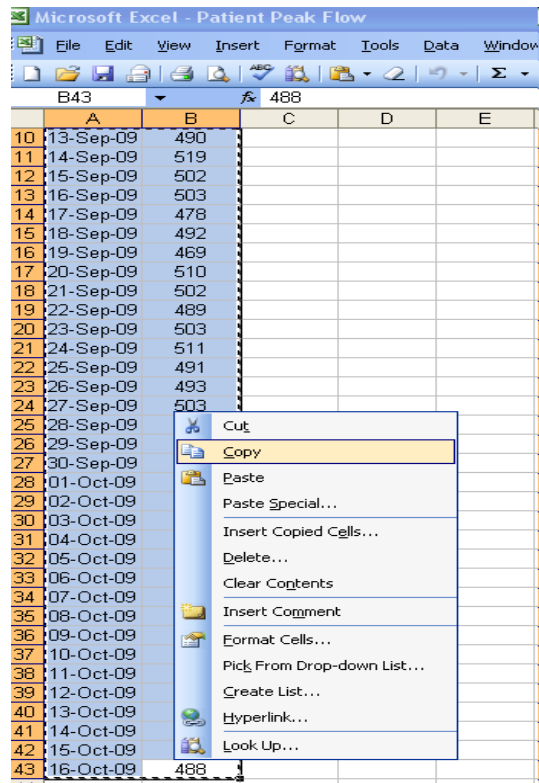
Microsoft Excel - Patient Peak Flow

File Edit View Insert Format Tools Data Window

Σ

B43 $f_x$ 488

| | A | B | C | D | E |
|---|---|---|---|---|---|
| 10 | 13-Sep-09 | 490 | | | |
| 11 | 14-Sep-09 | 519 | | | |
| 12 | 15-Sep-09 | 502 | | | |
| 13 | 16-Sep-09 | 503 | | | |
| 14 | 17-Sep-09 | 478 | | | |
| 15 | 18-Sep-09 | 492 | | | |
| 16 | 19-Sep-09 | 469 | | | |
| 17 | 20-Sep-09 | 510 | | | |
| 18 | 21-Sep-09 | 502 | | | |
| 19 | 22-Sep-09 | 489 | | | |
| 20 | 23-Sep-09 | 503 | | | |
| 21 | 24-Sep-09 | 511 | | | |
| 22 | 25-Sep-09 | 491 | | | |
| 23 | 26-Sep-09 | 493 | | | |
| 24 | 27-Sep-09 | 503 | | | |
| 25 | 28-Sep-09 | | | | |
| 26 | 29-Sep-09 | | | | |
| 27 | 30-Sep-09 | | | | |
| 28 | 01-Oct-09 | | | | |
| 29 | 02-Oct-09 | | | | |
| 30 | 03-Oct-09 | | | | |
| 31 | 04-Oct-09 | | | | |
| 32 | 05-Oct-09 | | | | |
| 33 | 06-Oct-09 | | | | |
| 34 | 07-Oct-09 | | | | |
| 35 | 08-Oct-09 | | | | |
| 36 | 09-Oct-09 | | | | |
| 37 | 10-Oct-09 | | | | |
| 38 | 11-Oct-09 | | | | |
| 39 | 12-Oct-09 | | | | |
| 40 | 13-Oct-09 | | | | |
| 41 | 14-Oct-09 | | | | |
| 42 | 15-Oct-09 | | | | |
| 43 | 16-Oct-09 | 488 | | | |

Cut
Copy
Paste
Paste Special...
Insert Copied Cells...
Delete...
Clear Contents
Insert Comment
Format Cells...
Pick From Drop-down List...
Create List...
Hyperlink...
Look Up...